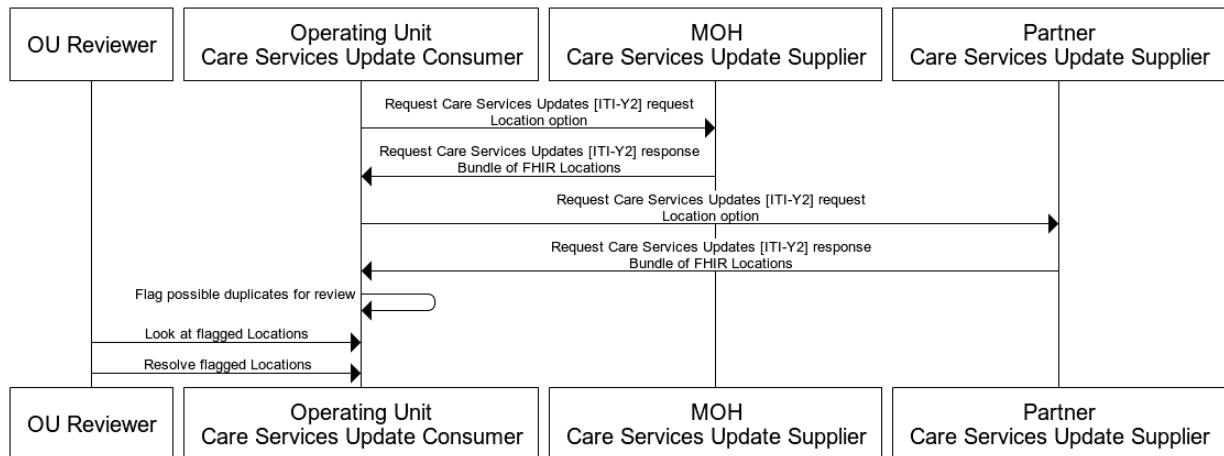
OU Reviewer

Operating Unit
Care Services Update Consumer

MOH
Care Services Update Supplier

Partner
Care Services Update Supplier

Request Care Services Updates [ITI-Y2] request
Location option

Request Care Services Updates [ITI-Y2] response
Bundle of FHIR Locations

Request Care Services Updates [ITI-Y2] request
Location option

Request Care Services Updates [ITI-Y2] response
Bundle of FHIR Locations

Flag possible duplicates for review

Look at flagged Locations

Resolve flagged Locations

OU Reviewer

Operating Unit
Care Services Update Consumer

MOH
Care Services Update Supplier

Partner
Care Services Update Supplier